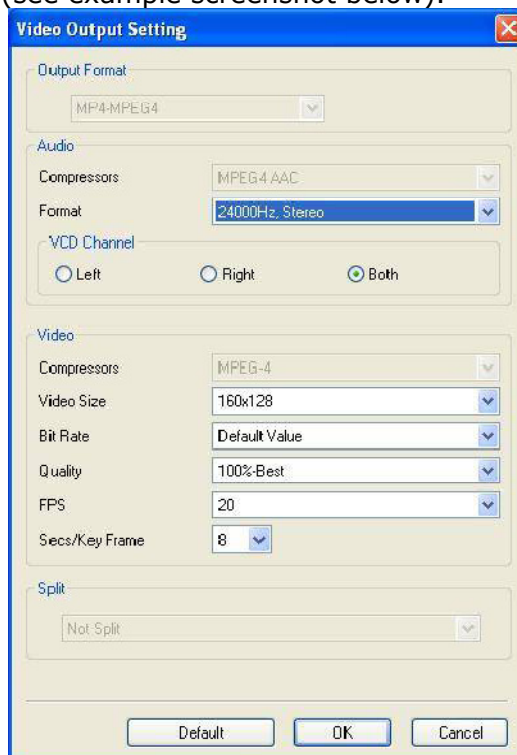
(see example screenshot below):

Video Output Setting

Output Format

MP4-MPEG4

Audio

Compressors MPEG4 AAC

Format 24000Hz, Stereo

VCD Channel

Left Right Both

Video

Compressors MPEG-4

Video Size 160x128

Bit Rate Default Value

Quality 100%-Best

FPS 20

Secs/Key Frame 8

Split

Not Split

Default OK Cancel